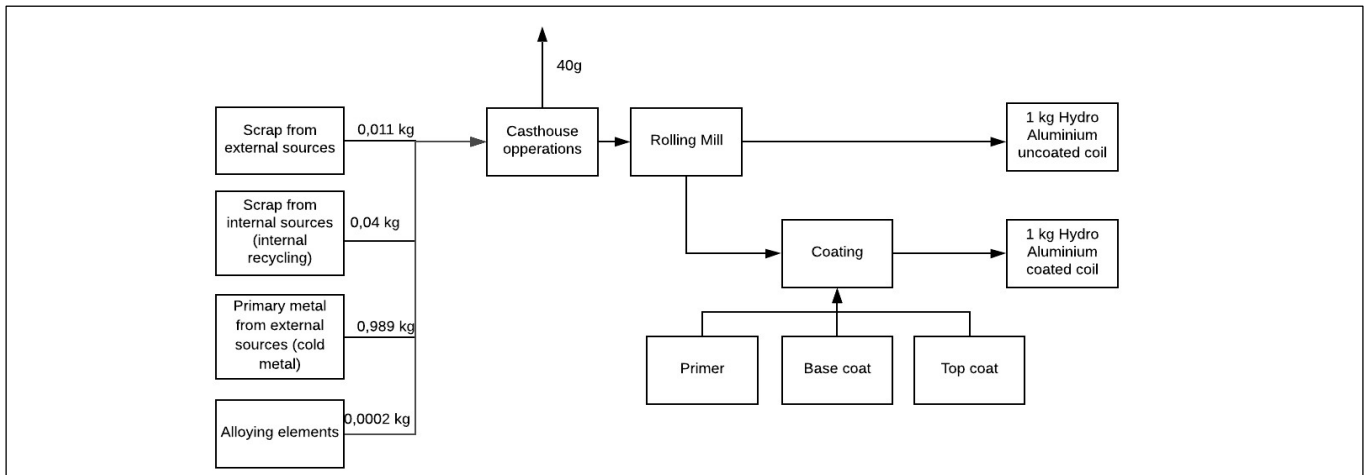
Scrap from external sources
0,011 kg
Scrap from internal sources (internal recycling)
0,04 kg
Primary metal from external sources (cold metal)
0,989 kg
Alloying elements
0,0002 kg
40g
Casthouse opperations
Rolling Mill
1 kg Hydro Aluminium uncoated coil
Coating
1 kg Hydro Aluminium coated coil
Primer
Base coat
Top coat